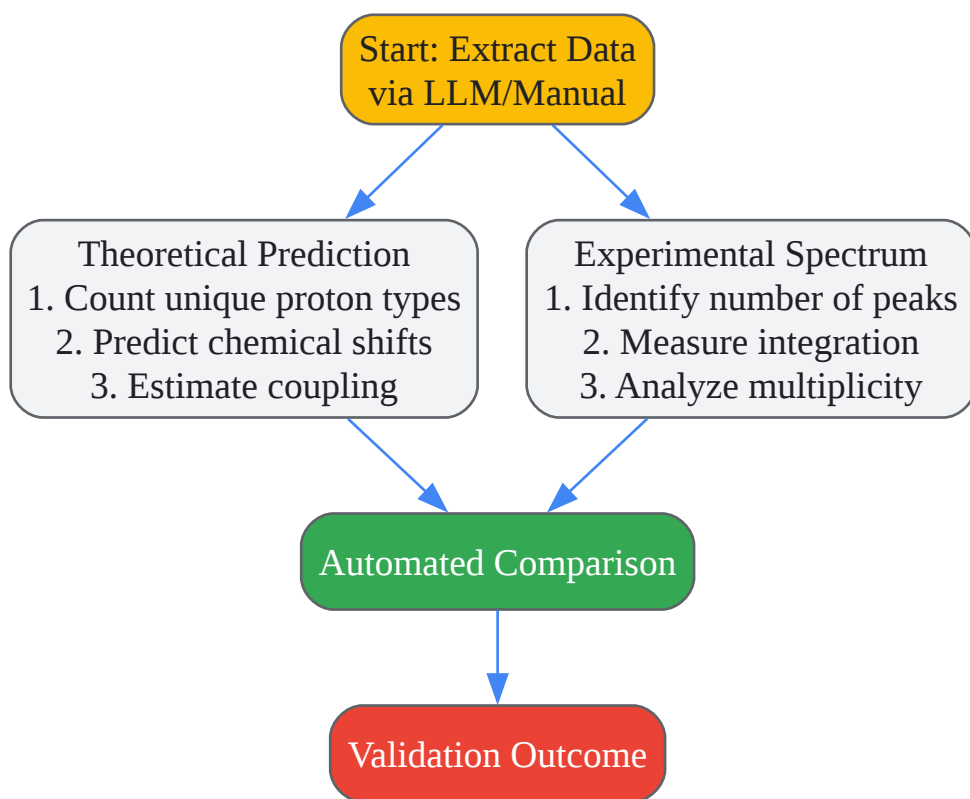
Start: Extract Data via LLM/Manual

Theoretical Prediction
1. Count unique proton types
2. Predict chemical shifts
3. Estimate coupling

Experimental Spectrum
1. Identify number of peaks
2. Measure integration
3. Analyze multiplicity

Automated Comparison

Validation Outcome